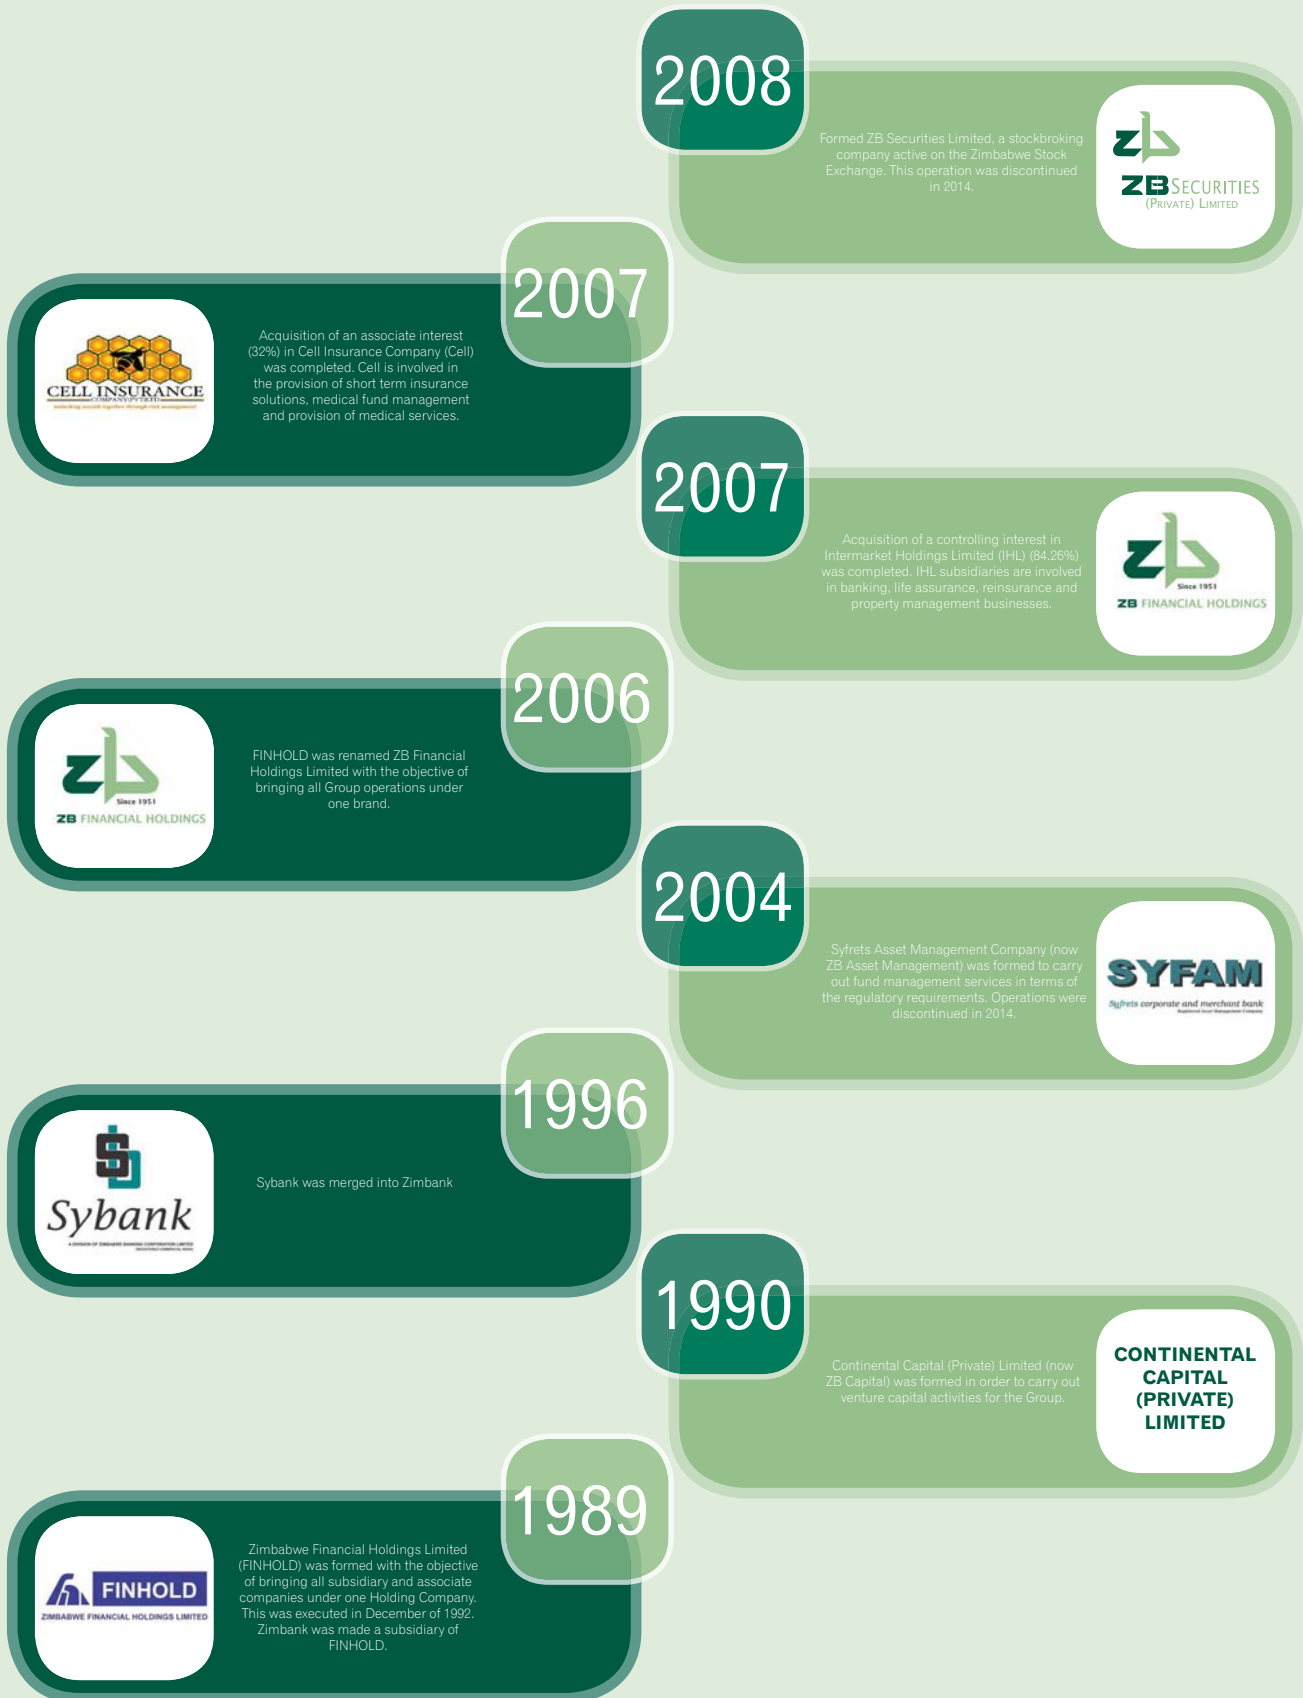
2008

Formed ZB Securities Limited, a stockbroking company active on the Zimbabwe Stock Exchange. This operation was discontinued in 2014.

ZB SECURITIES (PRIVATE) LIMITED

2007

CELL INSURANCE COMPANY (PVT) LTD

Acquisition of an associate interest (32%) in Cell Insurance Company (Cell) was completed. Cell is involved in the provision of short term insurance solutions, medical fund management and provision of medical services.

2007

Acquisition of a controlling interest in Intermarket Holdings Limited (IHL) (84.26%) was completed. IHL subsidiaries are involved in banking, life assurance, reinsurance and property management businesses.

Since 1951
ZB FINANCIAL HOLDINGS

2006

Since 1951
ZB FINANCIAL HOLDINGS

FINHOLD was renamed ZB Financial Holdings Limited with the objective of bringing all Group operations under one brand.

2004

Syfrets Asset Management Company (now ZB Asset Management) was formed to carry out fund management services in terms of the regulatory requirements. Operations were discontinued in 2014.

SYFAM
Syfrets corporate and merchant bank

1996

Sybank

Sybank was merged into Zimbank

1990

Continental Capital (Private) Limited (now ZB Capital) was formed in order to carry out venture capital activities for the Group.

CONTINENTAL CAPITAL (PRIVATE) LIMITED

1989

FINHOLD
ZIMBABWE FINANCIAL HOLDINGS LIMITED

Zimbabwe Financial Holdings Limited (FINHOLD) was formed with the objective of bringing all subsidiary and associate companies under one Holding Company. This was executed in December of 1992. Zimbank was made a subsidiary of FINHOLD.